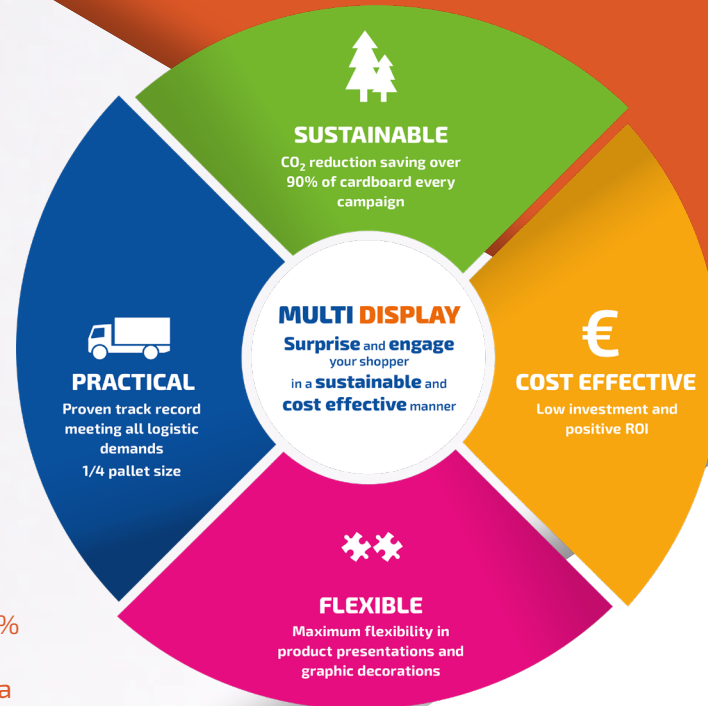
SUSTAINABLE
$CO_2$ reduction saving over 90% of cardboard every campaign

PRACTICAL
Proven track record meeting all logistic demands
1/4 pallet size

MULTI DISPLAY
Surprise and engage your shopper in a sustainable and cost effective manner

€
COST EFFECTIVE
Low investment and positive ROI

FLEXIBLE
Maximum flexibility in product presentations and graphic decorations

%
a